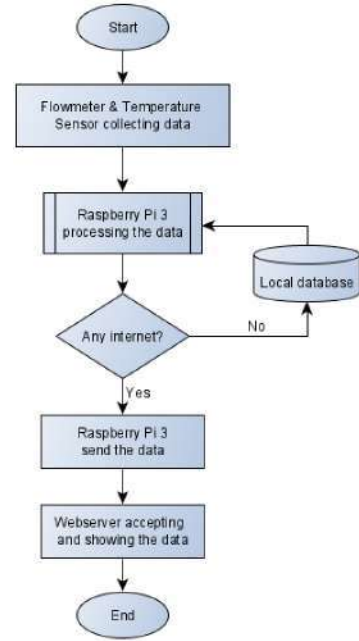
Start

Flowmeter & Temperature Sensor collecting data

Raspberry Pi 3 processing the data

Local database

Any internet?

No

Yes

Raspberry Pi 3 send the data

Webserver accepting and showing the data

End